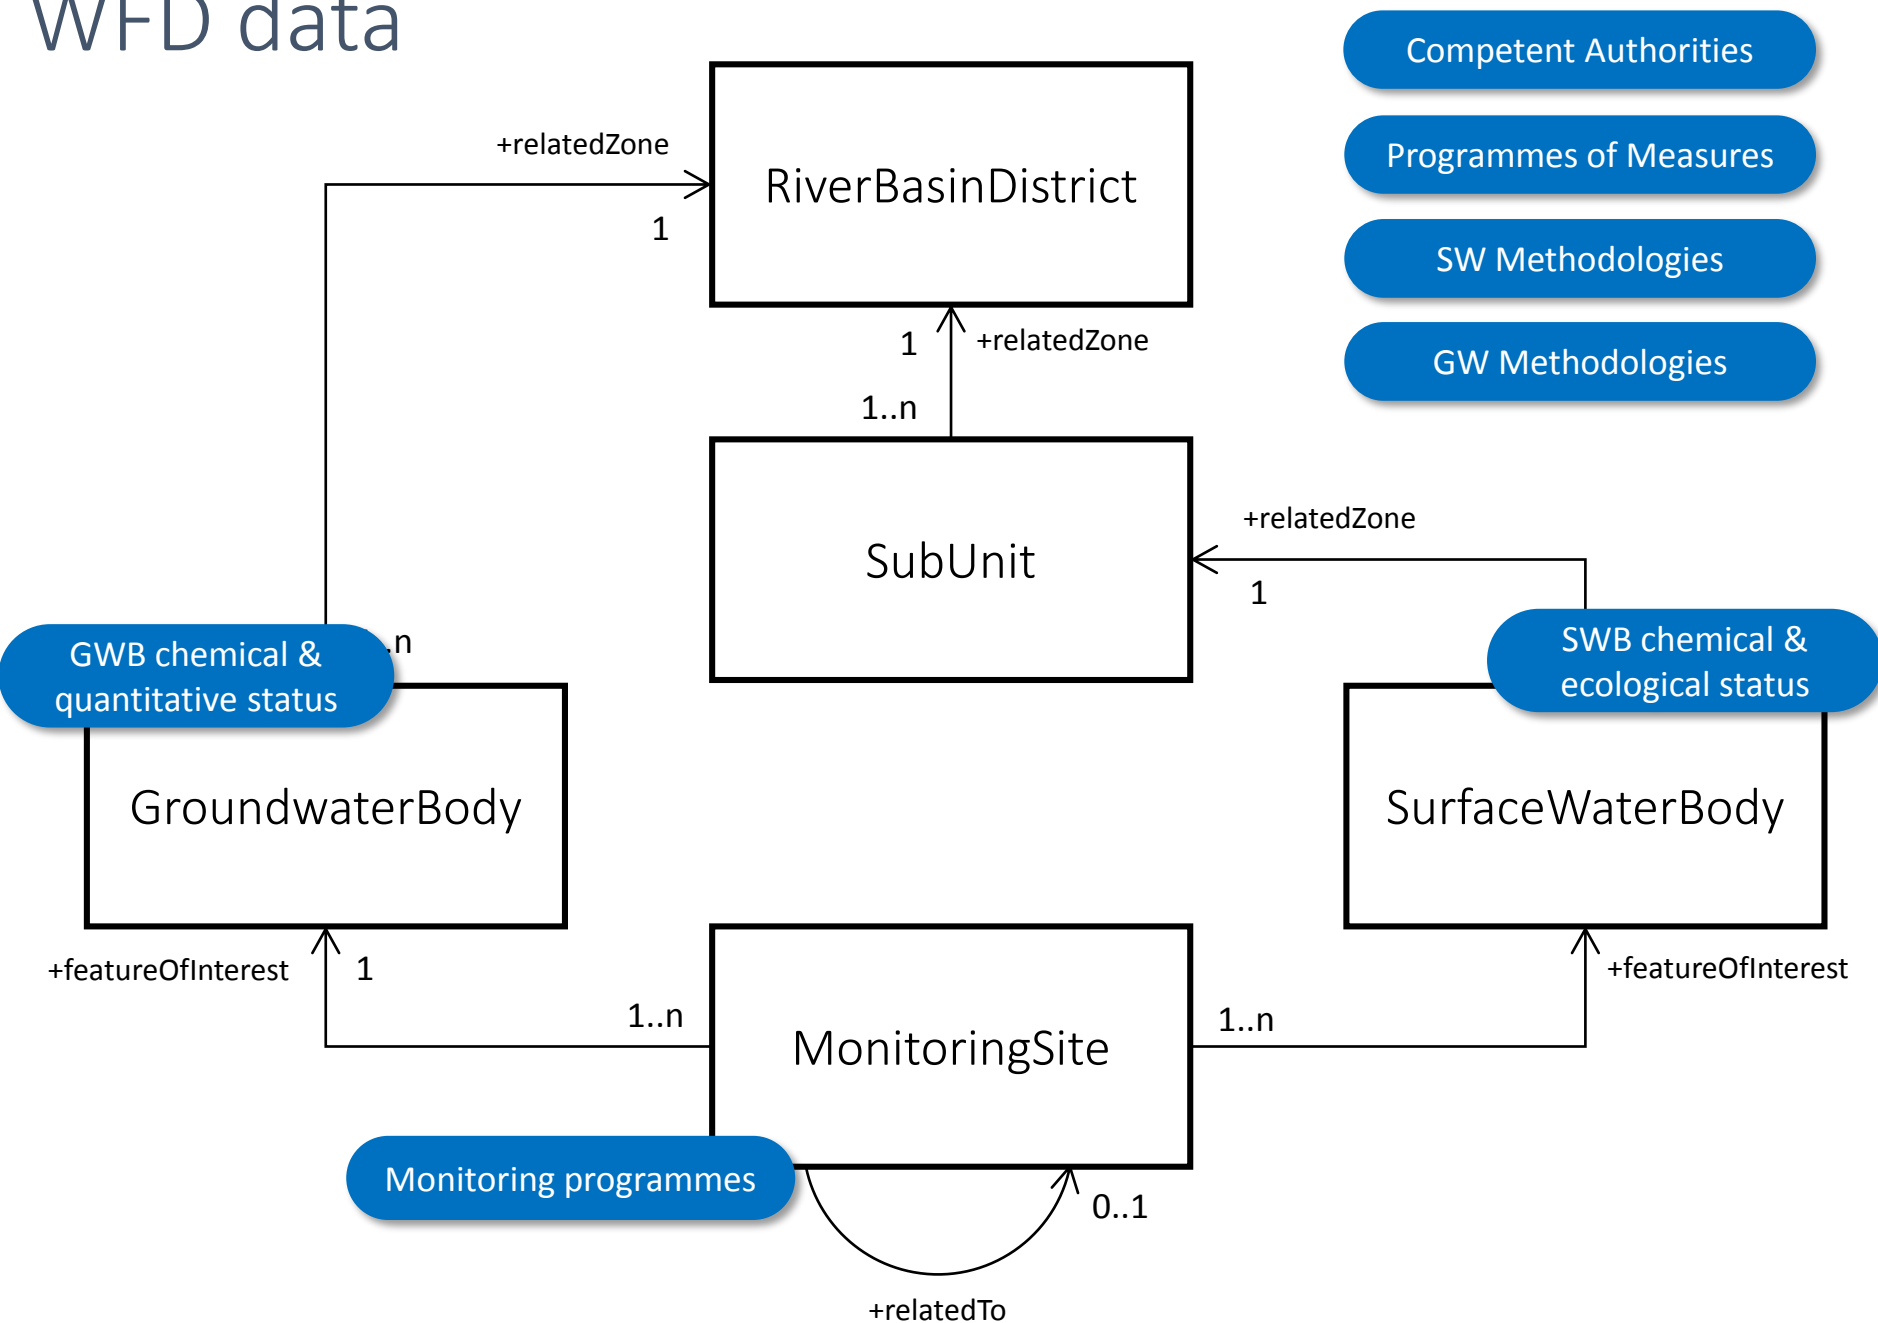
WFD data

Competent Authorities

Programmes of Measures

SW Methodologies

GW Methodologies

+relatedZone

RiverBasinDistrict

1

1

+relatedZone

1..n

SubUnit

+relatedZone

1

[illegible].n

GWB chemical & quantitative status

SWB chemical & ecological status

GroundwaterBody

SurfaceWaterBody

+featureOfInterest

1

+featureOfInterest

1..n

MonitoringSite

1..n

Monitoring programmes

0..1

+relatedTo